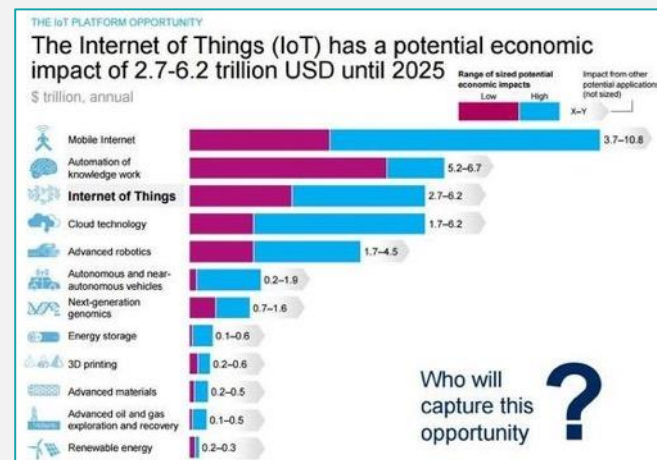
THE IoT PLATFORM OPPORTUNITY

The Internet of Things (IoT) has a potential economic impact of 2.7-6.2 trillion USD until 2025

$ trillion, annual

Range of sized potential economic impacts
Low High

Impact from other potential applications (not sized)

X–Y

Mobile Internet 3.7–10.8
Automation of knowledge work 5.2–6.7
Internet of Things 2.7–6.2
Cloud technology 1.7–6.2
Advanced robotics 1.7–4.5
Autonomous and near-autonomous vehicles 0.2–1.9
Next-generation genomics 0.7–1.6
Energy storage 0.1–0.6
3D printing 0.2–0.6
Advanced materials 0.2–0.5
Advanced oil and gas exploration and recovery 0.1–0.5
Renewable energy 0.2–0.3

Who will capture this opportunity

?